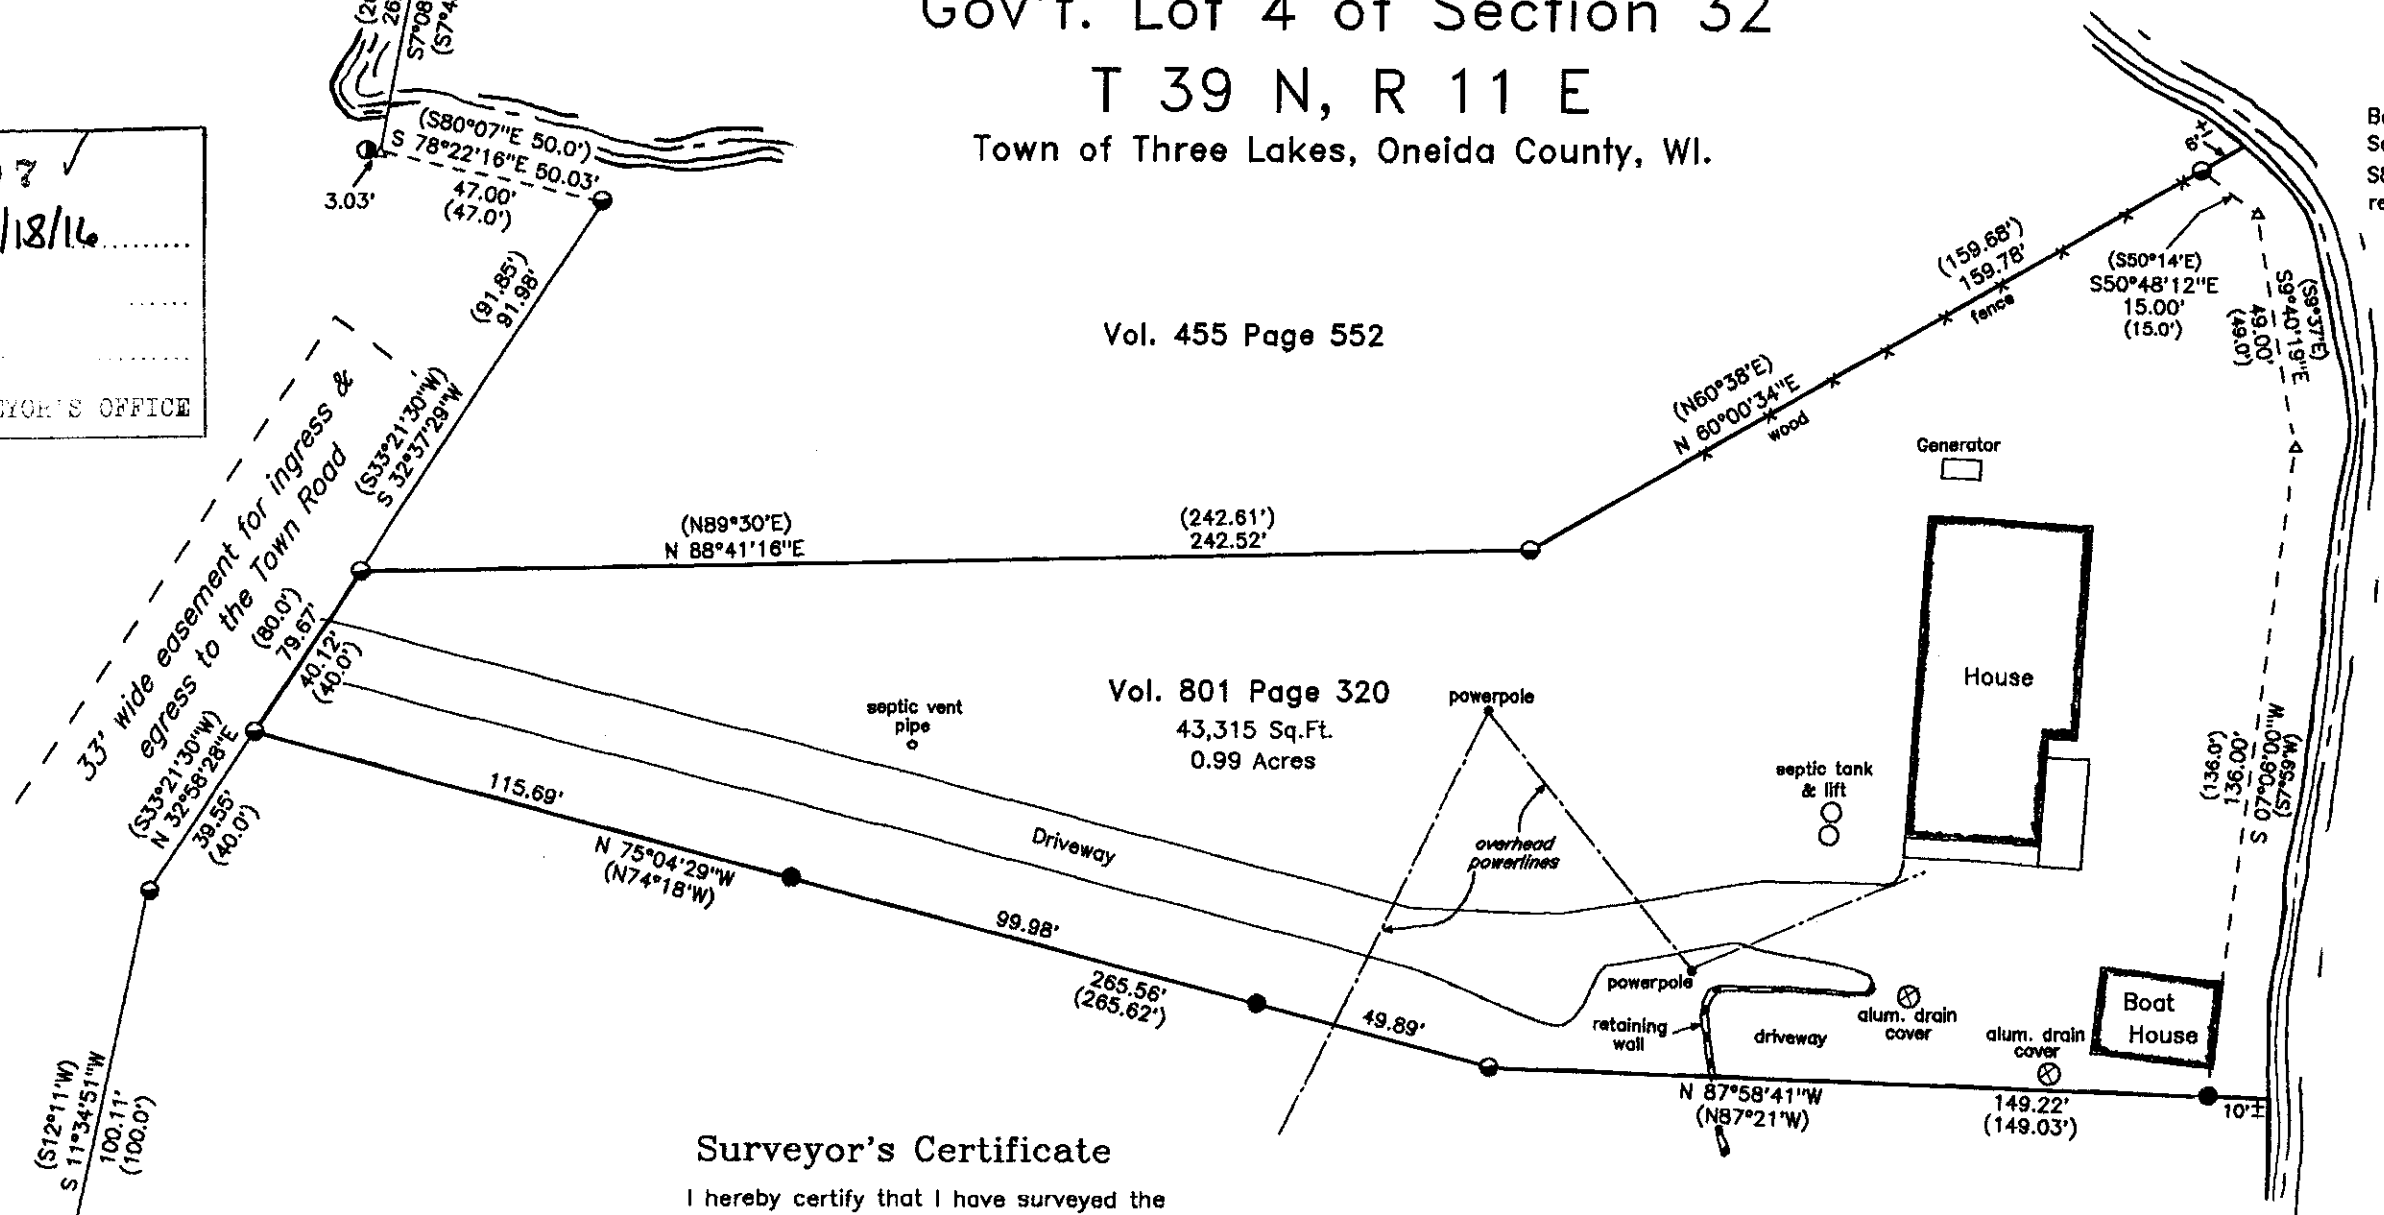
Gov't. Lot 4 of Section 32

T 39 N, R 11 E

Town of Three Lakes, Oneida County, WI.

7 ✓

/18/16.........

..........

..........

YOR'S OFFICE

Bo
Sc
S8
re

26
S7°08
(S7°4

(S80°07"E 50.0')
S 78°22'16"E 50.03'
47.00'
(47.0')
3.03'

(91.85')
91.98'

(S33°21'30"W)
S 32°37'29"W

33' wide easement for ingress & egress to the Town Road

(N89°30'E)
N 88°41'16"E

(242.61')
242.52'

Vol. 455 Page 552

(N60°38'E)
N 60°00'34"E
wood

(159.68')
159.78'
fence

(S50°14'E)
S50°48'12"E
15.00'
(15.0')

6'±

(S9°37'E)
S9°40'19"E
49.00'
(49.0')

Generator

(80.0')
79.67'

40.12'
(40.0')

(S33°21'30"W)
N 32°58'28"E

39.55'
(40.0')

septic vent pipe

Vol. 801 Page 320
43,315 Sq.Ft.
0.99 Acres

powerpole

House

septic tank & lift

overhead powerlines

(136.0')
136.00'
S 07°06'00"W
(S7°59'W)

115.69'

N 75°04'29"W
(N74°18'W)

Driveway

99.98'

265.56'
(265.62')

49.89'

powerpole

retaining wall

driveway

alum. drain cover

alum. drain cover

Boat House

N 87°58'41"W
(N87°21'W)

149.22'
(149.03')

10'±

(S12°11'W)
S 11°34'51"W
100.11'
(100.0')

Surveyor's Certificate

I hereby certify that I have surveyed the